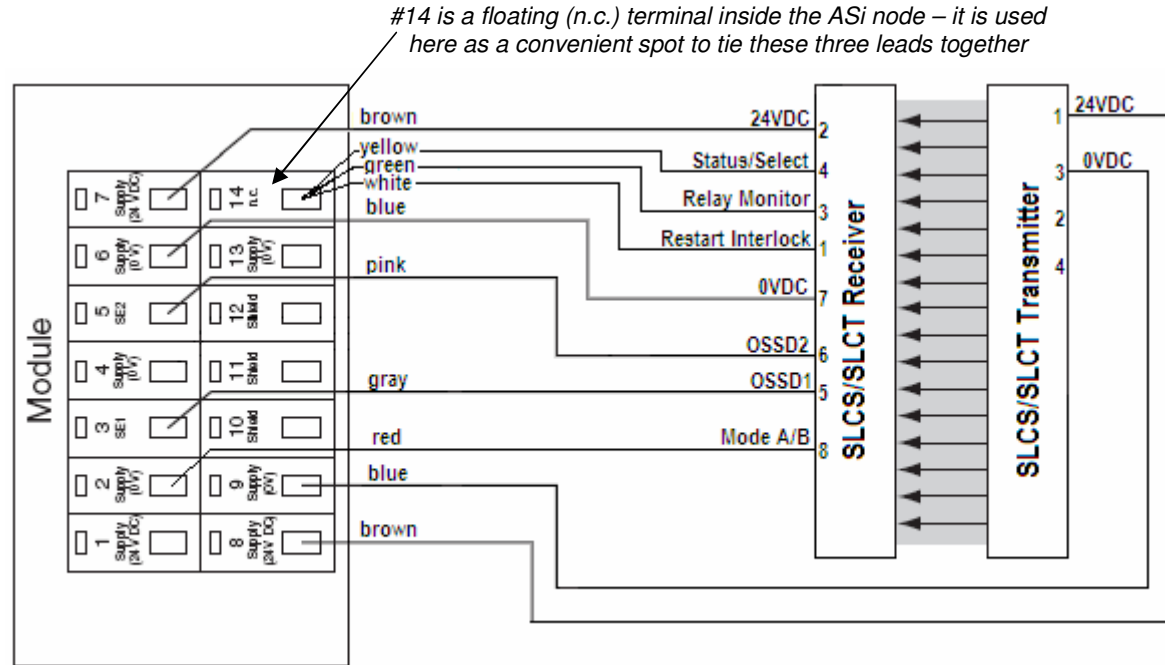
#14 is a floating (n.c.) terminal inside the ASi node – it is used here as a convenient spot to tie these three leads together

Module

7 Supply (24 VDC)
14 n.c.
6 Supply (0 V)
13 Supply (0 V)
5 SE2
12 Shield
4 Supply (0 V)
11 Shield
3 SE1
10 Shield
2 Supply (0 V)
9 Supply (0 V)
1 Supply (24 VDC)
8 Supply (24 VDC)

brown
yellow
green
white
blue
pink
gray
red
blue
brown

24VDC 2
Status/Select 4
Relay Monitor 3
Restart Interlock 1
0VDC 7
OSSD2 6
OSSD1 5
Mode A/B 8

SLCS/SLCT Receiver

SLCS/SLCT Transmitter

1 24VDC
3 0VDC
2
4